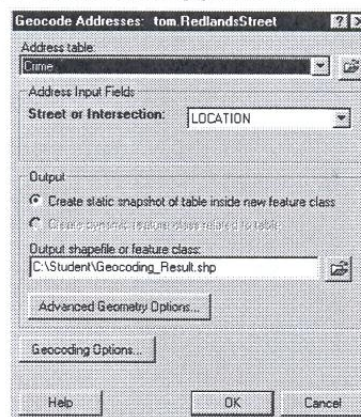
Geocode Addresses: tom.RedlandsStreet

Address table:

Crime

Address Input Fields

Street or Intersection: LOCATION

Output

Create static snapshot of table inside new feature class

Create dynamic feature class related to table

Output shapefile or feature class:

C:\Student\Geocoding_Result.shp

Advanced Geometry Options...

Geocoding Options...

Help

OK

Cancel